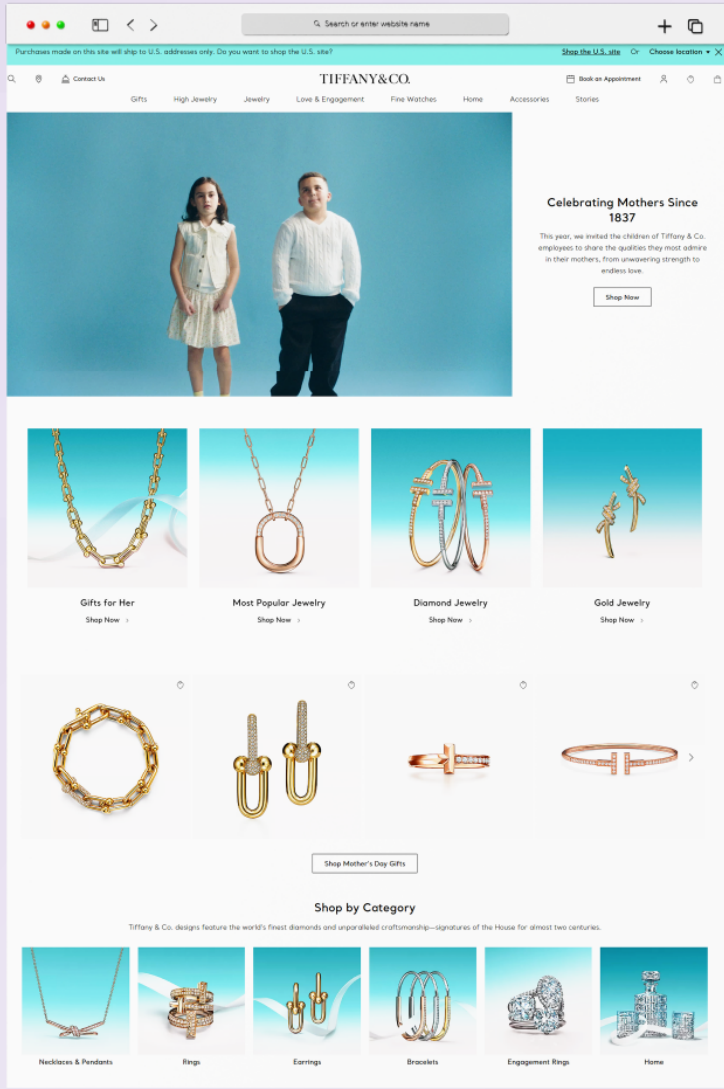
Search or enter website name

Purchases made on this site will ship to U.S. addresses only. Do you want to shop the U.S. site? Shop the U.S. site Or Choose location

Contact Us

TIFFANY&CO.

Book an Appointment

Gifts High Jewelry Jewelry Love & Engagement Fine Watches Home Accessories Stories

Celebrating Mothers Since 1837

This year, we invited the children of Tiffany & Co. employees to share the qualities they most admire in their mothers, from unwavering strength to endless love.

Shop Now

Gifts for Her
Shop Now

Most Popular Jewelry
Shop Now

Diamond Jewelry
Shop Now

Gold Jewelry
Shop Now

Shop Mother's Day Gifts

Shop by Category

Tiffany & Co. designs feature the world's finest diamonds and unparalleled craftsmanship—signatures of the House for almost two centuries.

Necklaces & Pendants

Rings

Earrings

Bracelets

Engagement Rings

Home